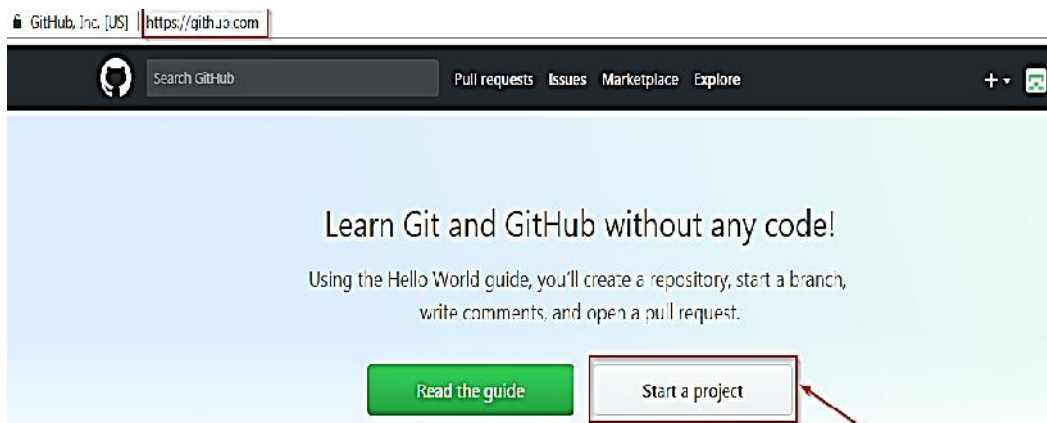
GitHub, Inc. [US] https://github.com

Search GitHub

Pull requests Issues Marketplace Explore

+

Learn Git and GitHub without any code!

Using the Hello World guide, you'll create a repository, start a branch, write comments, and open a pull request.

Read the guide

Start a project